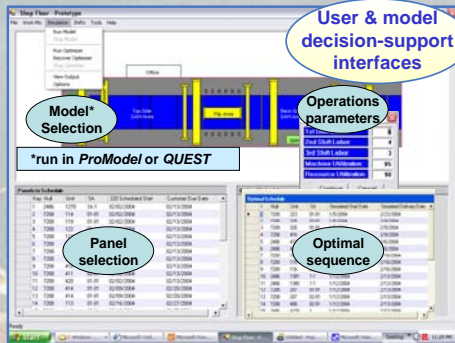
Shop Floor - Prototype

File Work Plc Simulation Shifts Tools Help

Run Model

Stop Model

Run Optimizer

Recover Optimizer

Stop Optimizer

View Output

Options

User & model decision-support interfaces

Office

Model* Selection

Top Side SAFH Area

Flip Area

Operations parameters

1st Shift Labor 8

2nd Shift Labor 4

3rd Shift Labor 3

Machine Utilization 95

Resource Utilization 90

*run in ProModel or QUEST

Panels to Schedule

Panel selection

Optimal Schedule

Optimal sequence

Ready

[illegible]